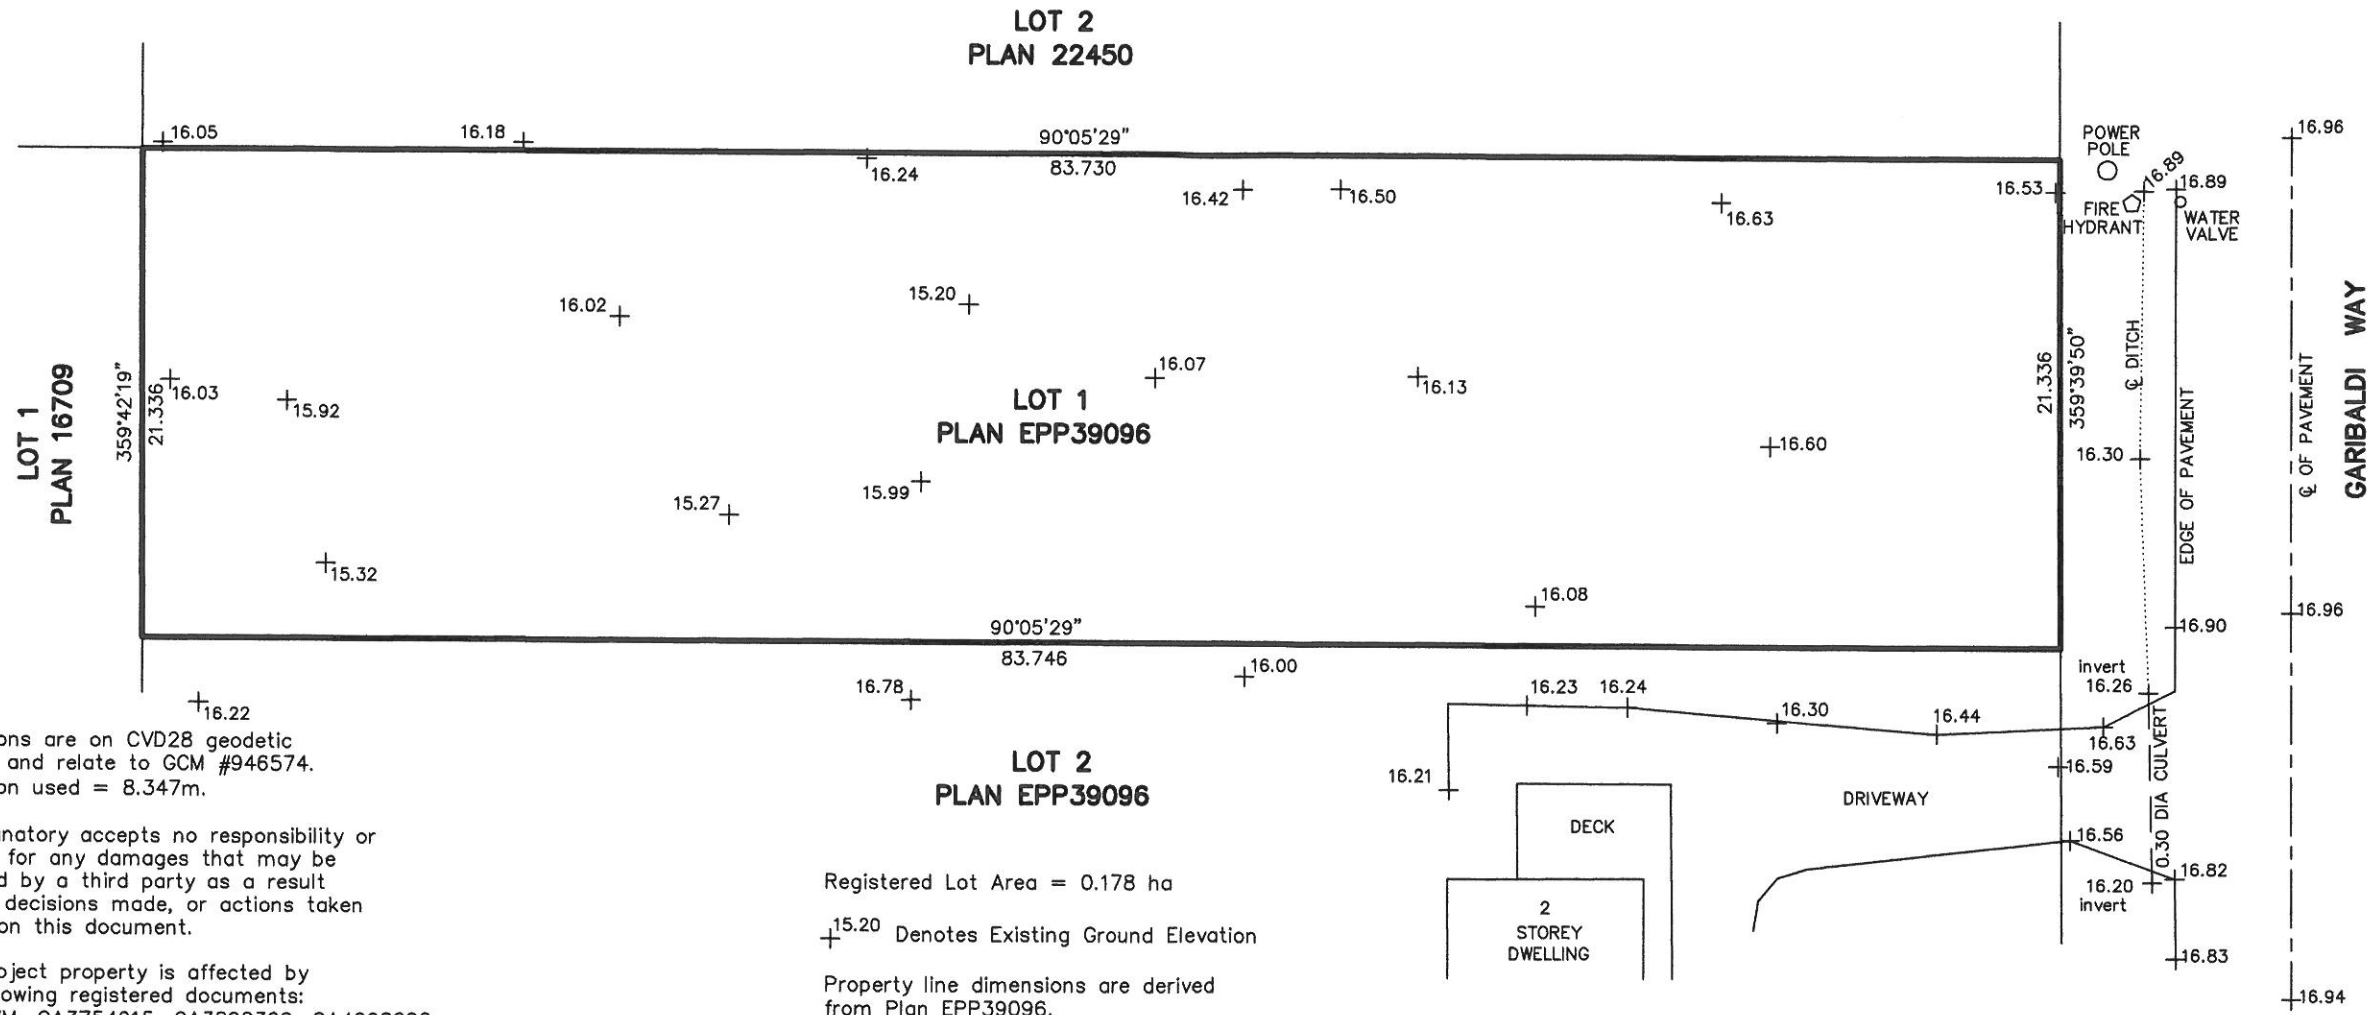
LOT 2
PLAN 22450

16.05
16.18
90°05'29"
83.730
16.24
16.42
16.50
16.63
16.53
POWER POLE
16.89
16.89
FIRE HYDRANT
WATER VALVE
16.96

LOT 1
PLAN 16709
359°42'19"
21.336
16.03
15.92
16.02
15.20
16.07
16.13
LOT 1
PLAN EPP39096
21.336
359°39'50"
℄ DITCH
EDGE OF PAVEMENT
℄ OF PAVEMENT
GARIBALDI WAY
16.60
16.30
15.99
15.27
15.32
16.08
90°05'29"
83.746
16.90
16.96
16.22
16.78
16.00
16.23
16.24
16.30
16.44
invert
16.26
16.63
16.59
0.30 DIA CULVERT
16.21
LOT 2
PLAN EPP39096
DECK
DRIVEWAY
16.56
16.82
16.20
invert
2
STOREY
DWELLING
16.83
16.94

ons are on CVD28 geodetic and relate to GCM #946574. on used = 8.347m.

natory accepts no responsibility or for any damages that may be d by a third party as a result decisions made, or actions taken on this document.

oject property is affected by owing registered documents: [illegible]

Registered Lot Area = 0.178 ha

$+^{15.20}$ Denotes Existing Ground Elevation

Property line dimensions are derived from Plan EPP39096.